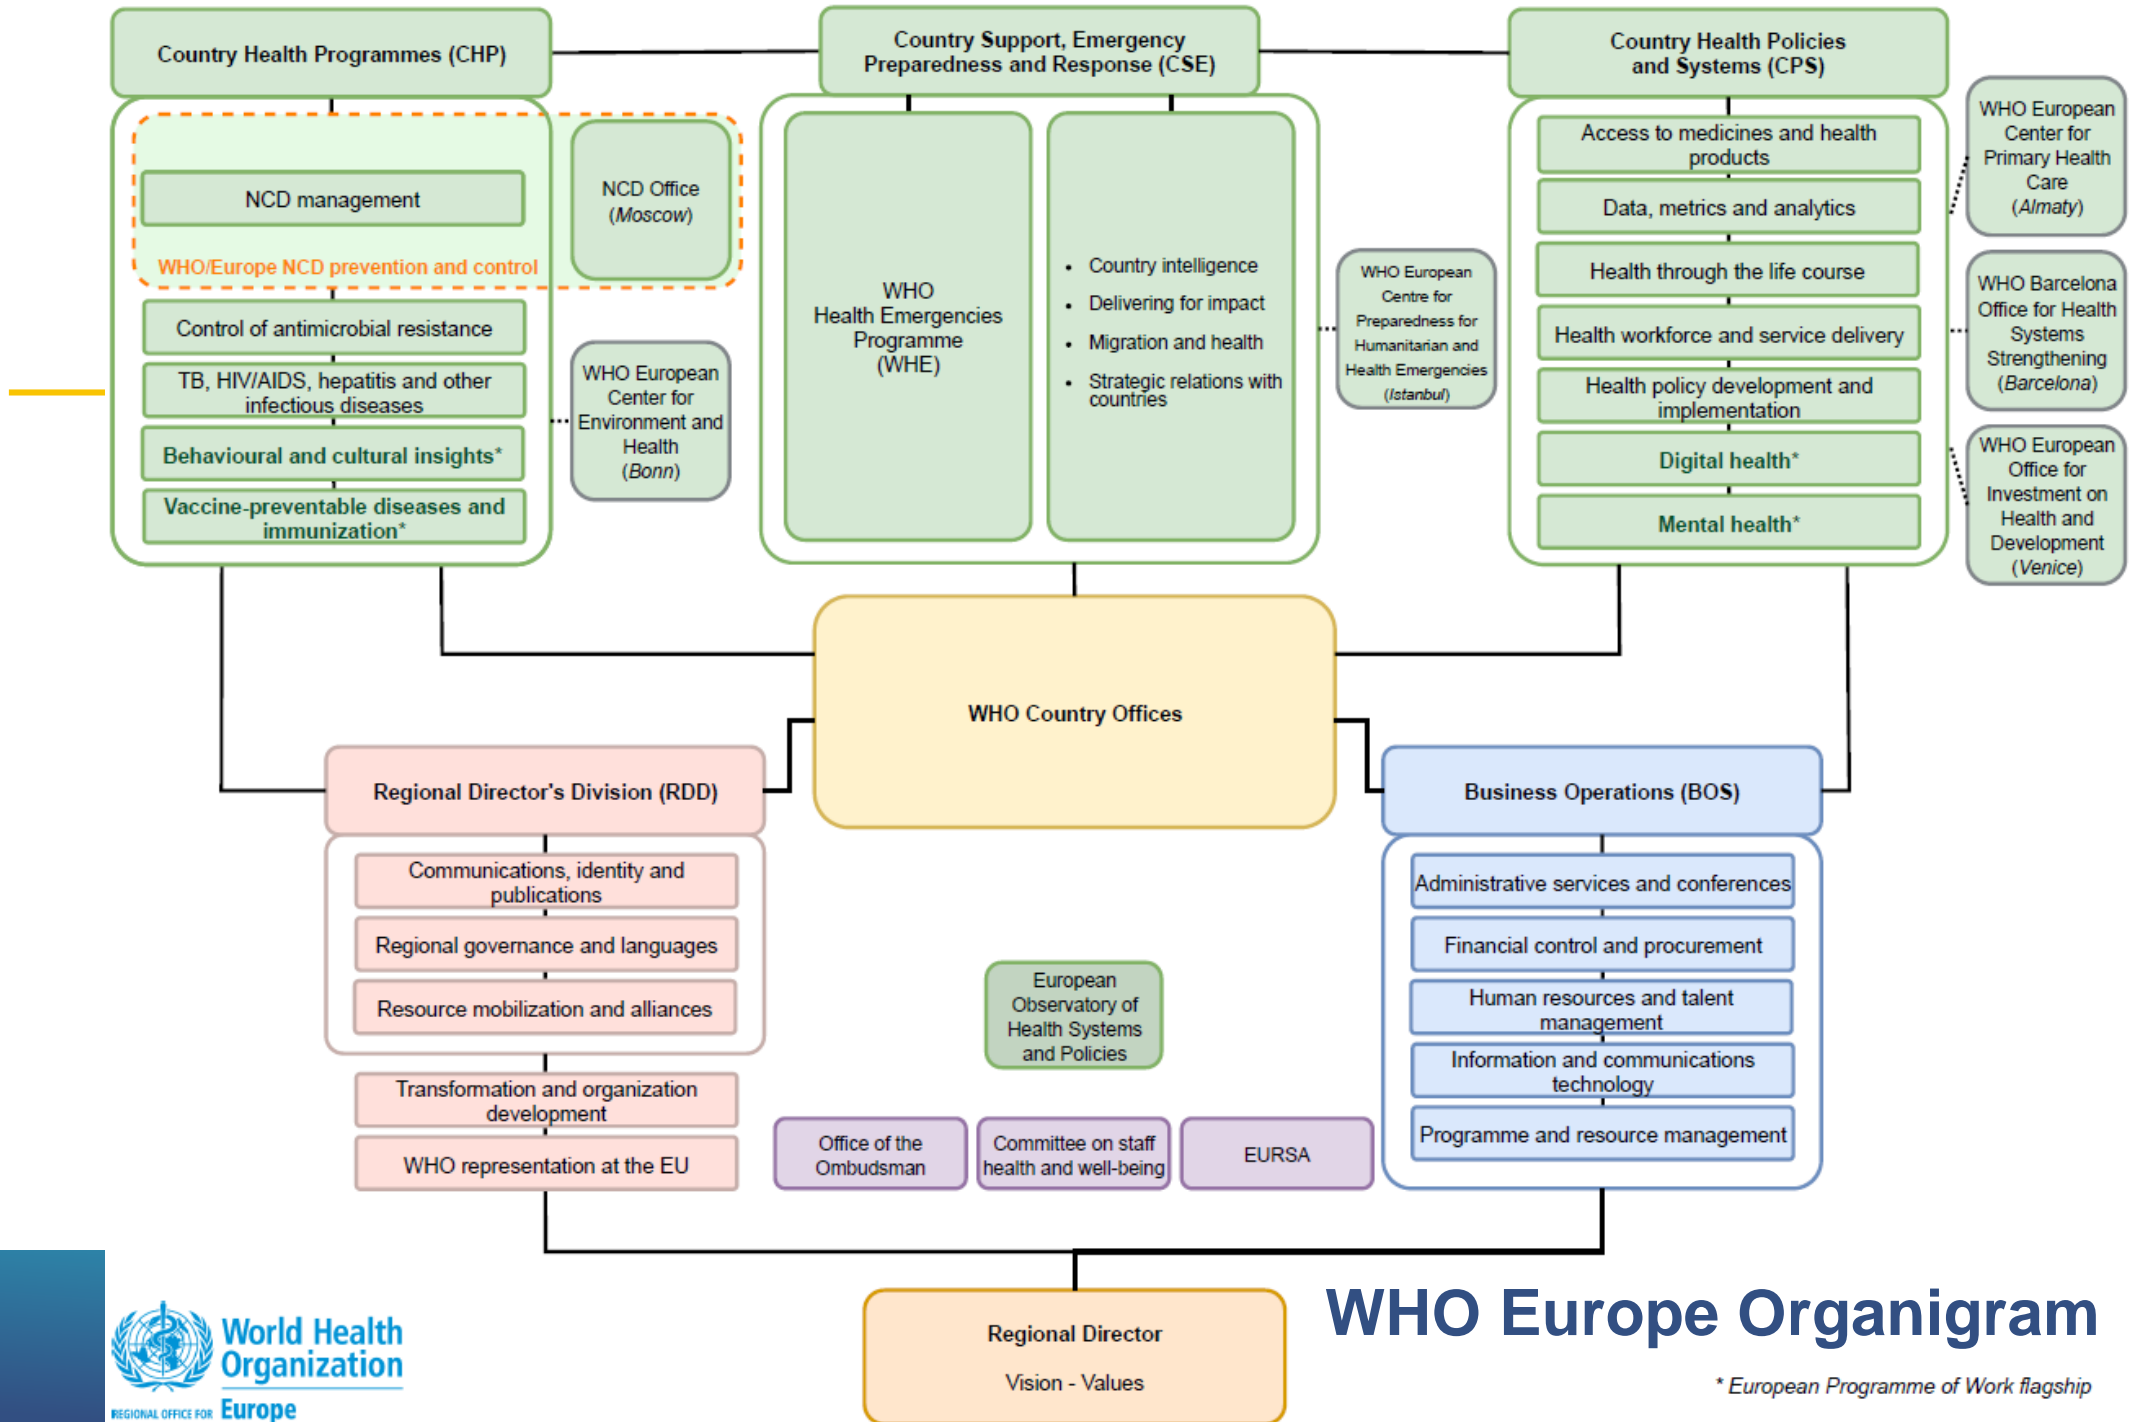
Country Health Programmes (CHP)

Country Support, Emergency Preparedness and Response (CSE)

Country Health Policies and Systems (CPS)

NCD management

WHO/Europe NCD prevention and control

NCD Office (*Moscow*)

Control of antimicrobial resistance

TB, HIV/AIDS, hepatitis and other infectious diseases

Behavioural and cultural insights*

Vaccine-preventable diseases and immunization*

WHO European Center for Environment and Health (*Bonn*)

WHO Health Emergencies Programme (WHE)

- Country intelligence
- Delivering for impact
- Migration and health
- Strategic relations with countries

WHO European Centre for Preparedness for Humanitarian and Health Emergencies (*Istanbul*)

Access to medicines and health products

Data, metrics and analytics

Health through the life course

Health workforce and service delivery

Health policy development and implementation

Digital health*

Mental health*

WHO European Center for Primary Health Care (*Almaty*)

WHO Barcelona Office for Health Systems Strengthening (*Barcelona*)

WHO European Office for Investment on Health and Development (*Venice*)

WHO Country Offices

Regional Director's Division (RDD)

Communications, identity and publications

Regional governance and languages

Resource mobilization and alliances

Transformation and organization development

WHO representation at the EU

European Observatory of Health Systems and Policies

Office of the Ombudsman

Committee on staff health and well-being

EURSA

Business Operations (BOS)

Administrative services and conferences

Financial control and procurement

Human resources and talent management

Information and communications technology

Programme and resource management

Regional Director

Vision - Values

World Health Organization
REGIONAL OFFICE FOR Europe

WHO Europe Organigram

* *European Programme of Work flagship*